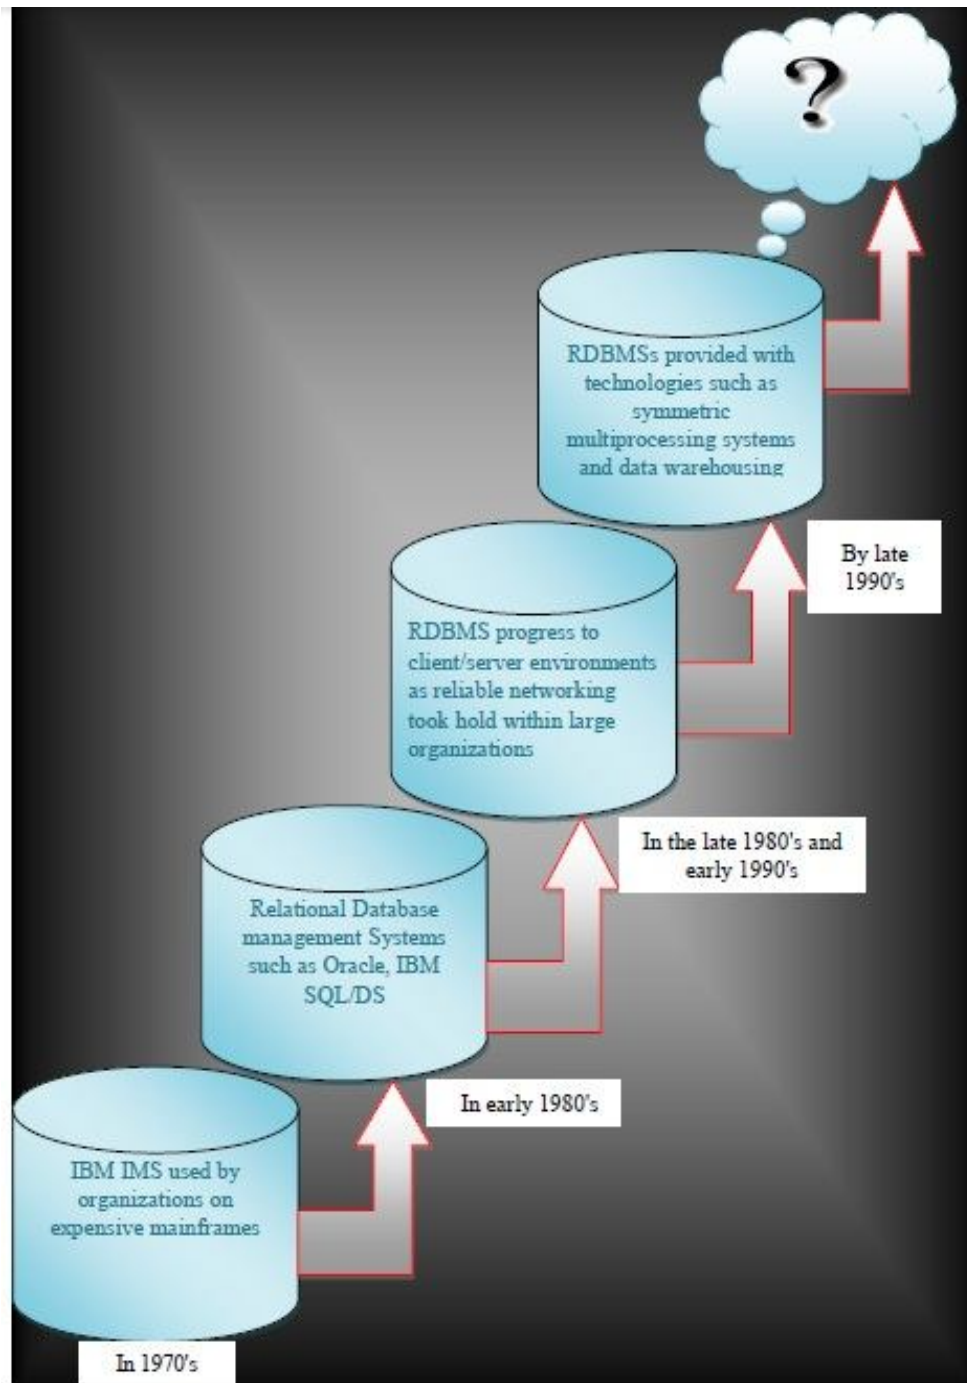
?

RDBMSs provided with technologies such as symmetric multiprocessing systems and data warehousing

By late 1990's

RDBMS progress to client/server environments as reliable networking took hold within large organizations

In the late 1980's and early 1990's

Relational Database management Systems such as Oracle, IBM SQL/DS

In early 1980's

IBM IMS used by organizations on expensive mainframes

In 1970's